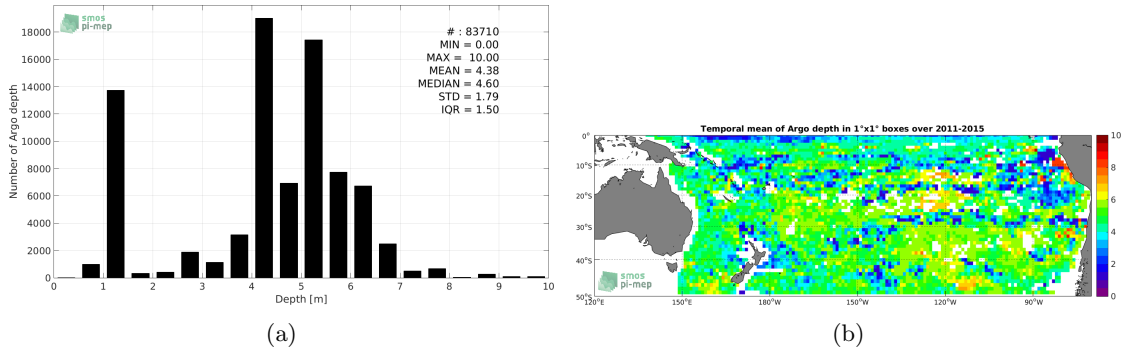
smos pi-mep

# : 83710
MIN = 0.00
MAX = 10.00
MEAN = 4.38
MEDIAN = 4.60
STD = 1.79
IQR = 1.50

Number of Argo depth
18000
16000
14000
12000
10000
8000
6000
4000
2000
0

0 1 2 3 4 5 6 7 8 9 10
Depth [m]

(a)

Temporal mean of Argo depth in 1°x1° boxes over 2011-2015

0°
10°S
20°S
30°S
40°S
50°S

120°E 150°E 180°W 150°W 120°W 90°W

smos pi-mep

10
8
6
4
2
0

(b)